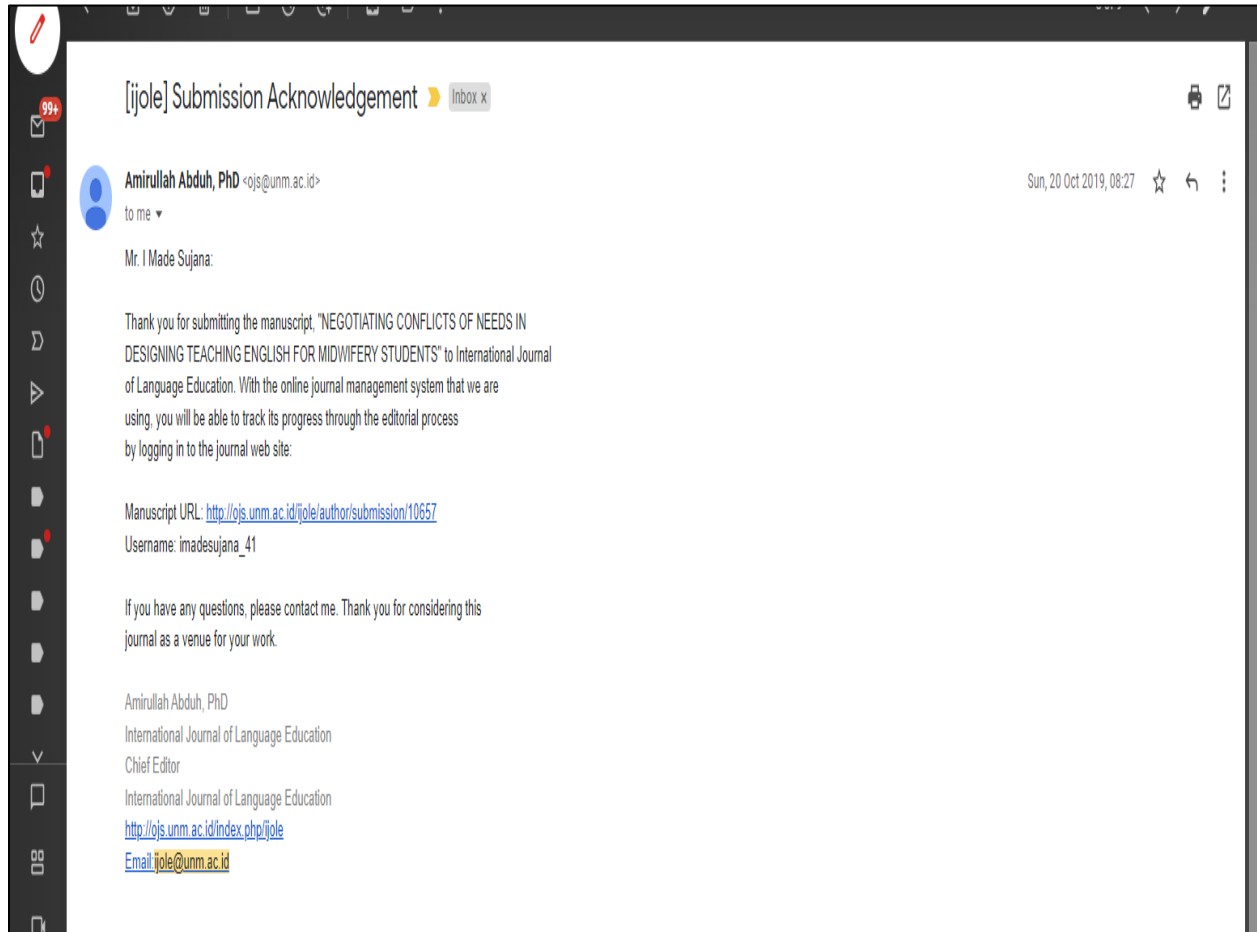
[ijole] Submission Acknowledgement Inbox x

99+

Amirullah Abduh, PhD <ojs@unm.ac.id>
to me

Sun, 20 Oct 2019, 08:27

Mr. I Made Sujana:

Thank you for submitting the manuscript, "NEGOTIATING CONFLICTS OF NEEDS IN DESIGNING TEACHING ENGLISH FOR MIDWIFERY STUDENTS" to International Journal of Language Education. With the online journal management system that we are using, you will be able to track its progress through the editorial process by logging in to the journal web site:

Manuscript URL: http://ojs.unm.ac.id/ijole/author/submission/10657
Username: imadesujana_41

If you have any questions, please contact me. Thank you for considering this journal as a venue for your work.

Amirullah Abduh, PhD
International Journal of Language Education
Chief Editor
International Journal of Language Education
http://ojs.unm.ac.id/index.php/ijole
Email:ijole@unm.ac.id